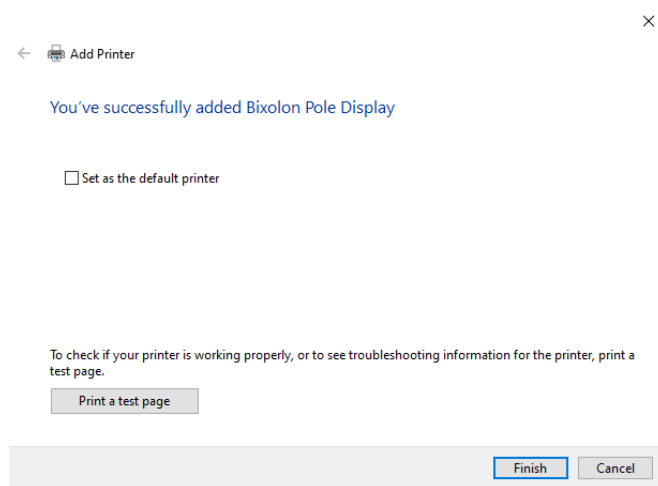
Add Printer

You've successfully added Bixolon Pole Display

Set as the default printer

To check if your printer is working properly, or to see troubleshooting information for the printer, print a test page.

Print a test page

Finish

Cancel